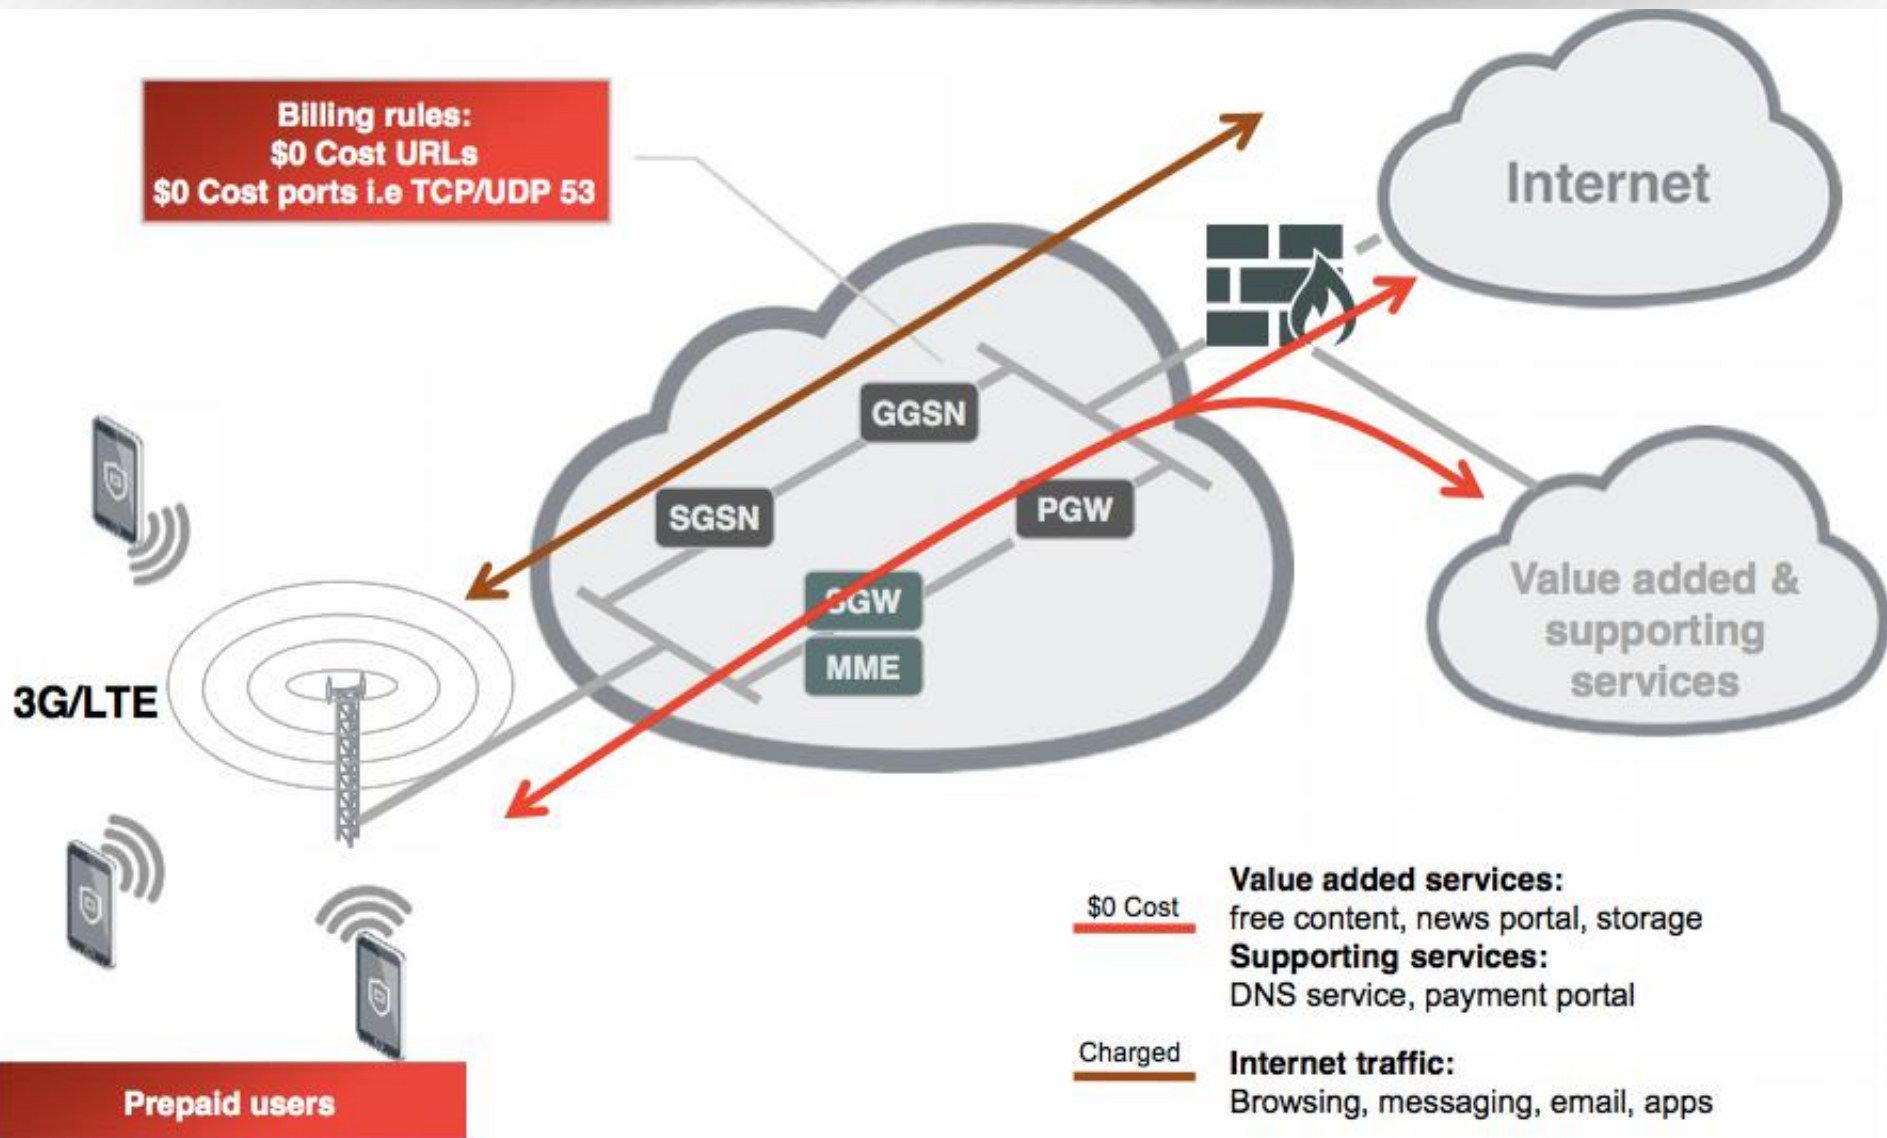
Billing rules:
$0 Cost URLs
$0 Cost ports i.e TCP/UDP 53

Internet

GGSN

SGSN

PGW

SGW

MME

Value added & supporting services

3G/LTE

$0 Cost

Value added services:
free content, news portal, storage
Supporting services:
DNS service, payment portal

Charged

Internet traffic:
Browsing, messaging, email, apps

Prepaid users